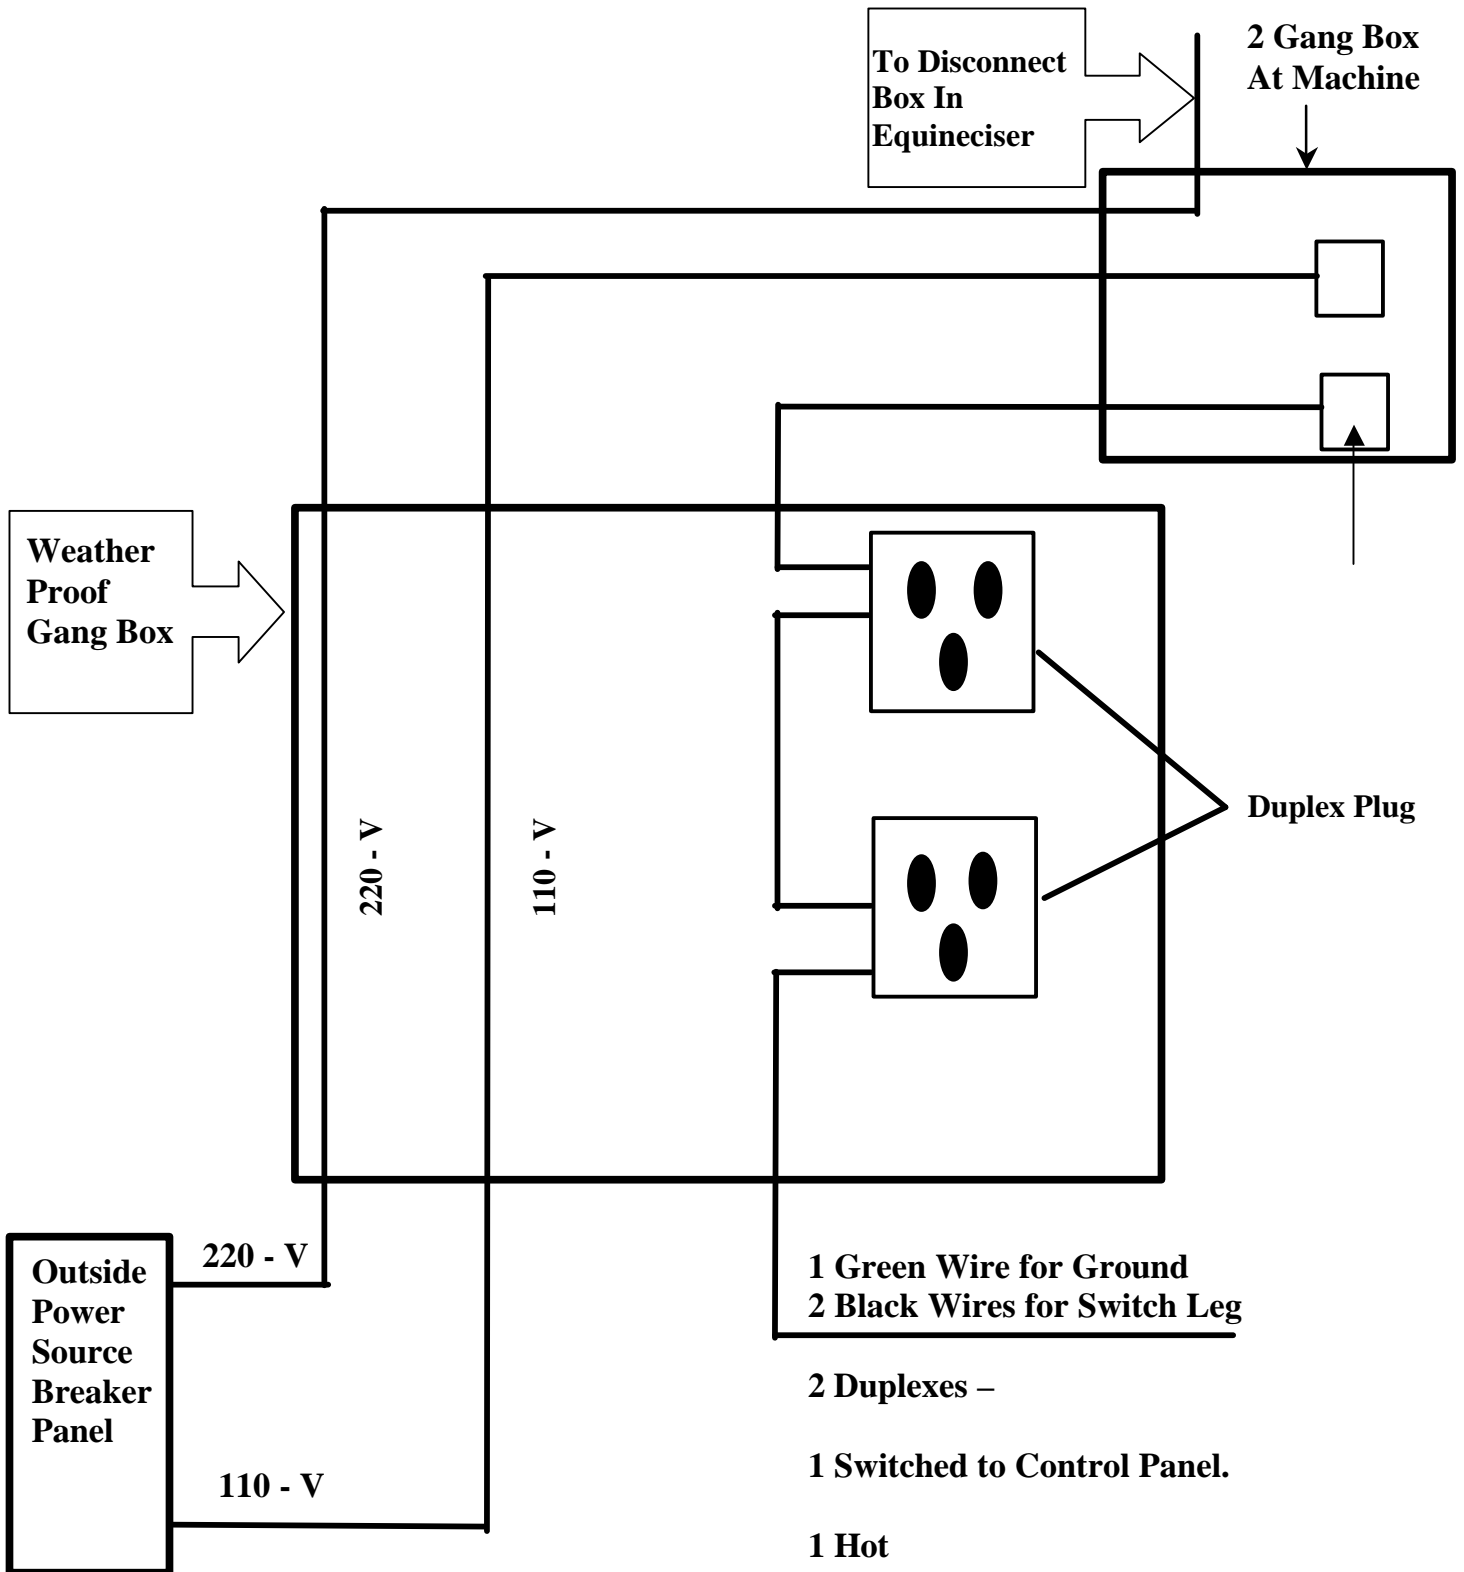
To Disconnect Box In Equineciser

2 Gang Box At Machine

Weather Proof Gang Box

220 - V

110 - V

Duplex Plug

Outside Power Source Breaker Panel

220 - V

110 - V

1 Green Wire for Ground
2 Black Wires for Switch Leg

2 Duplexes –

1 Switched to Control Panel.

1 Hot